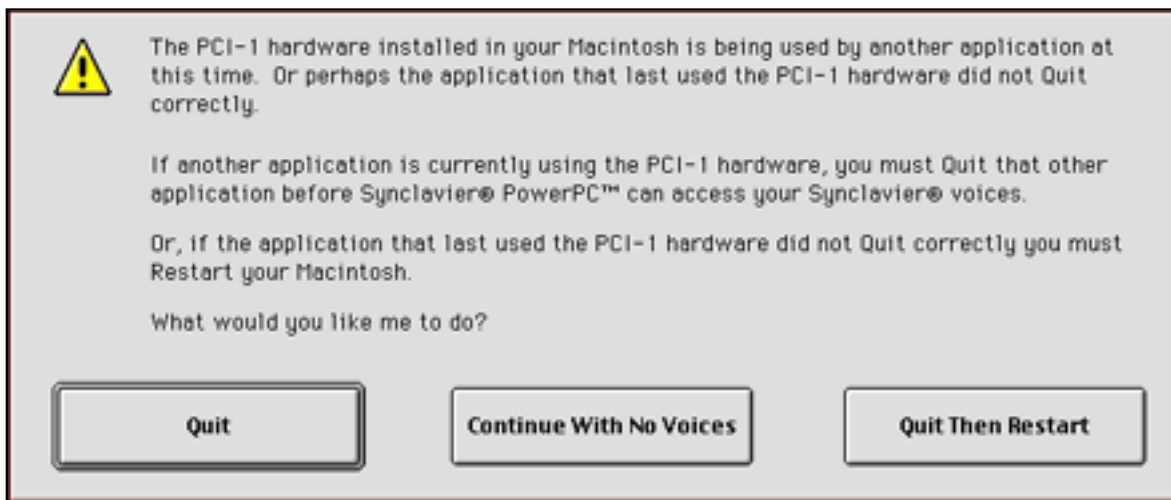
The PCI-1 hardware installed in your Macintosh is being used by another application at this time. Or perhaps the application that last used the PCI-1 hardware did not Quit correctly.

If another application is currently using the PCI-1 hardware, you must Quit that other application before Synclavier® PowerPC™ can access your Synclavier® voices.

Or, if the application that last used the PCI-1 hardware did not Quit correctly you must Restart your Macintosh.

What would you like me to do?

Quit

Continue With No Voices

Quit Then Restart